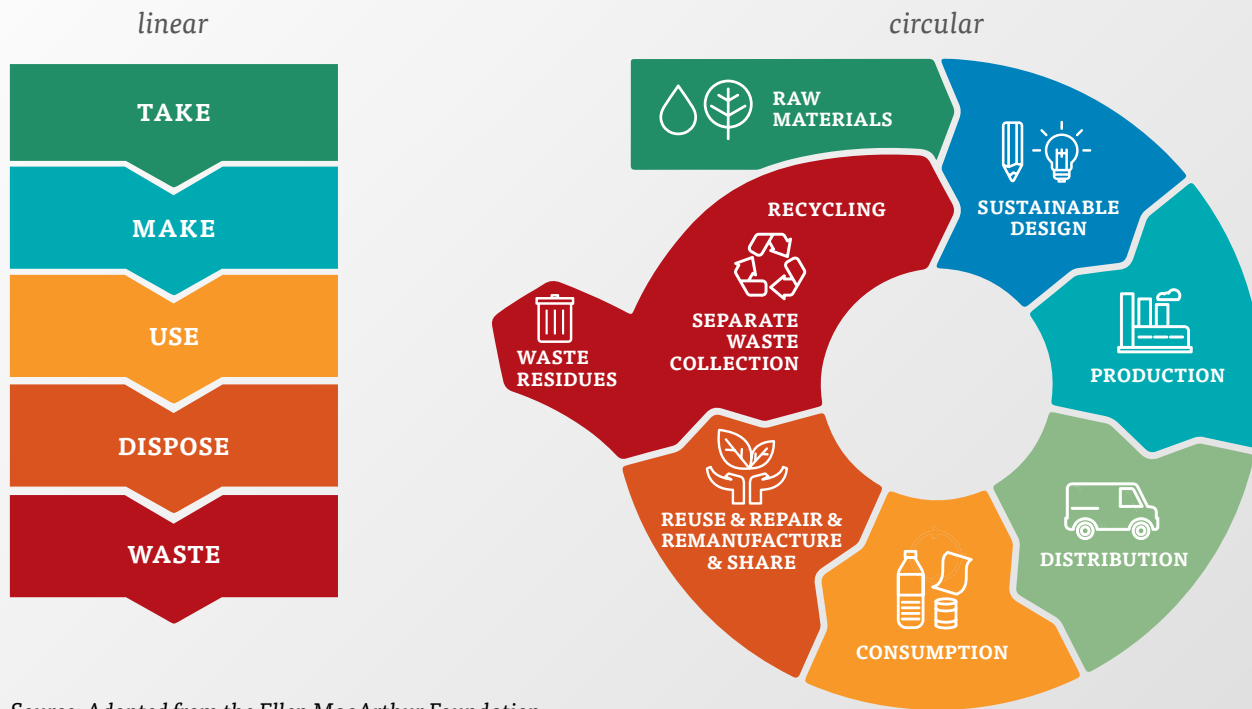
linear

TAKE

MAKE

USE

DISPOSE

WASTE

circular

RAW MATERIALS

SUSTAINABLE DESIGN

PRODUCTION

DISTRIBUTION

CONSUMPTION

REUSE & REPAIR & REMANUFACTURE & SHARE

RECYCLING

SEPARATE WASTE COLLECTION

WASTE RESIDUES

Source: Adapted from the Ellen MacArthur Foundation